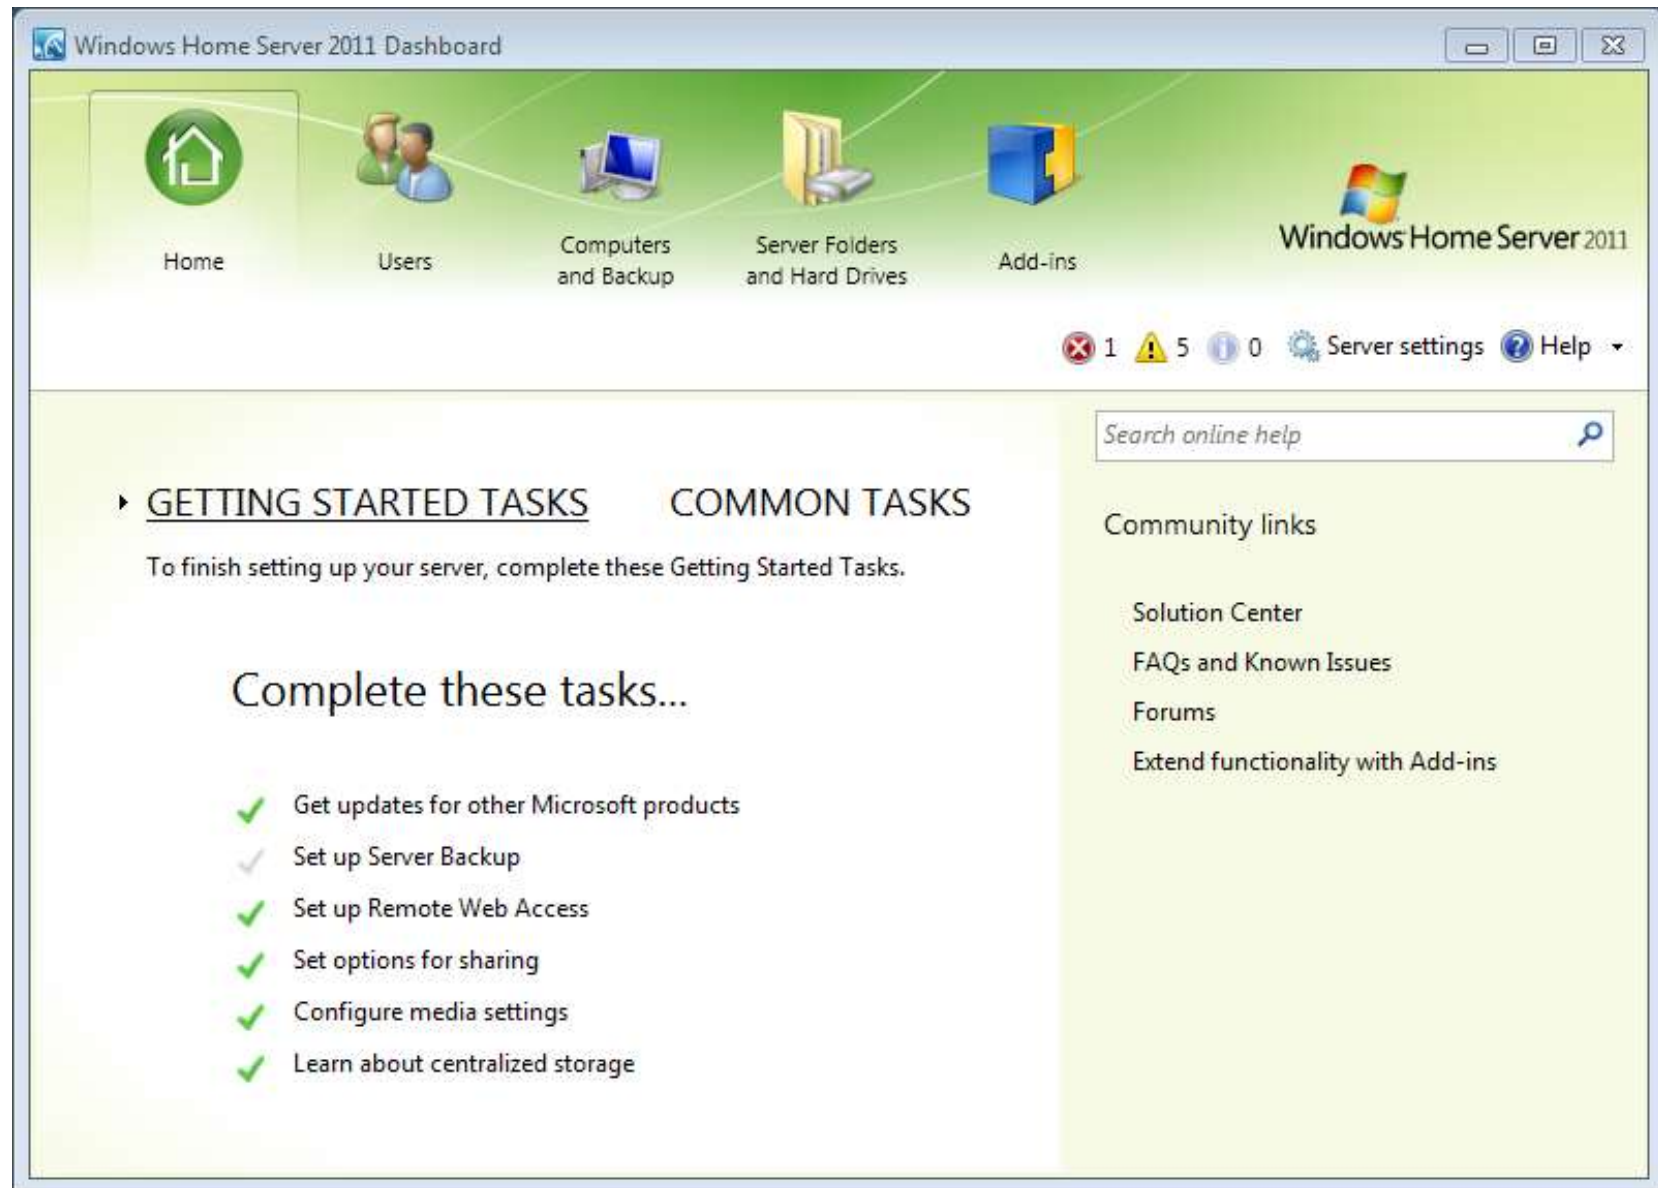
Windows Home Server 2011 Dashboard

Home

Users

Computers and Backup

Server Folders and Hard Drives

Add-ins

Windows Home Server 2011

1 5 0 Server settings Help

Search online help

GETTING STARTED TASKS COMMON TASKS

To finish setting up your server, complete these Getting Started Tasks.

Complete these tasks...

Get updates for other Microsoft products

Set up Server Backup

Set up Remote Web Access

Set options for sharing

Configure media settings

Learn about centralized storage

Community links

Solution Center

FAQs and Known Issues

Forums

Extend functionality with Add-ins